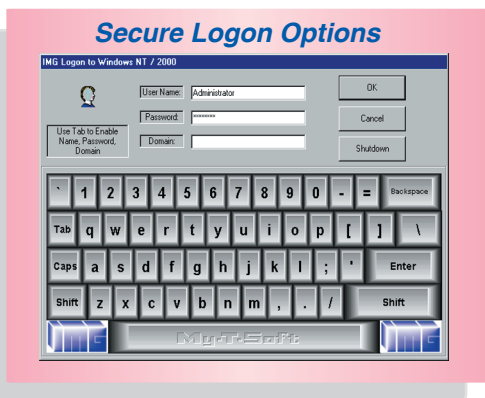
Secure Logon Options

IMG Logon to Windows NT / 2000

User Name: Administrator

Password: ********

Domain:

Use Tab to Enable Name, Password, Domain

OK

Cancel

Shutdown

` 1 2 3 4 5 6 7 8 9 0 - = Backspace

Tab q w e r t y u i o p [ ] \

Caps a s d f g h j k l ; ' Enter

Shift z x c v b n m , . / Shift

MyTSoft